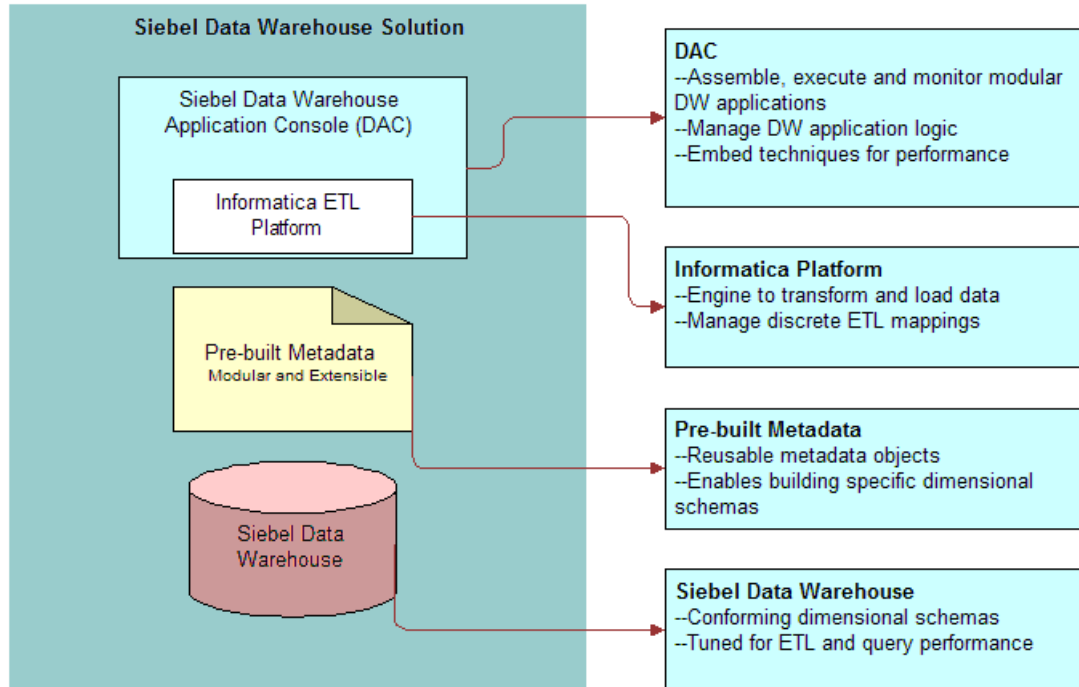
Siebel Data Warehouse Solution

Siebel Data Warehouse Application Console (DAC)

Informatica ETL Platform

Pre-built Metadata
Modular and Extensible

Siebel Data Warehouse

DAC
--Assemble, execute and monitor modular DW applications
--Manage DW application logic
--Embed techniques for performance

Informatica Platform
--Engine to transform and load data
--Manage discrete ETL mappings

Pre-built Metadata
--Reusable metadata objects
--Enables building specific dimensional schemas

Siebel Data Warehouse
--Conforming dimensional schemas
--Tuned for ETL and query performance